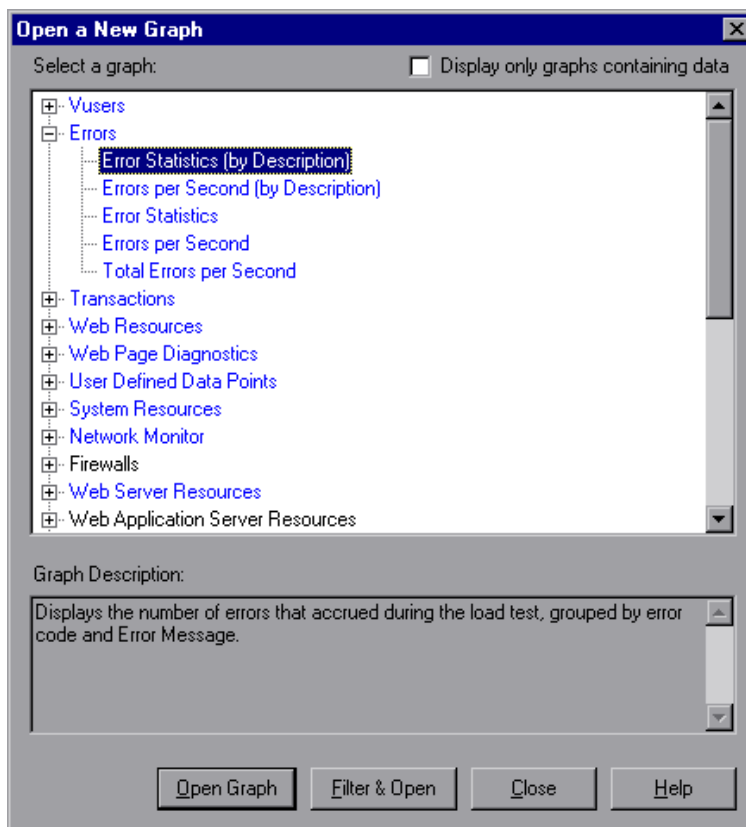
Open a New Graph

Select a graph:

Display only graphs containing data

Vusers
Errors
Error Statistics (by Description)
Errors per Second (by Description)
Error Statistics
Errors per Second
Total Errors per Second
Transactions
Web Resources
Web Page Diagnostics
User Defined Data Points
System Resources
Network Monitor
Firewalls
Web Server Resources
Web Application Server Resources

Graph Description:

Displays the number of errors that accrued during the load test, grouped by error code and Error Message.

Open Graph | Filter & Open | Close | Help